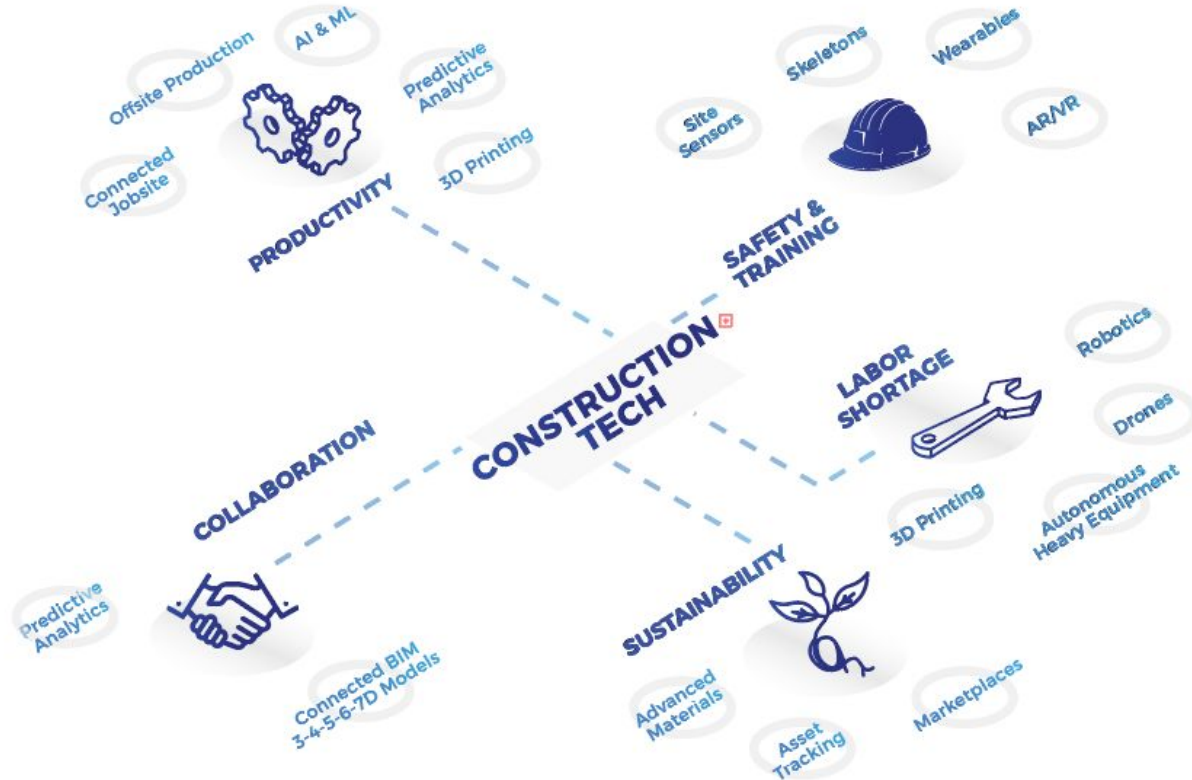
Offsite Production

AI & ML

Predictive Analytics

Connected Jobsite

3D Printing

PRODUCTIVITY

Skeletons

Wearables

Site Sensors

AR/VR

SAFETY & TRAINING

CONSTRUCTION TECH

LABOR SHORTAGE

Robotics

Drones

Autonomous Heavy Equipment

3D Printing

COLLABORATION

Predictive Analytics

Connected BIM 3-4-5-6-7D Models

SUSTAINABILITY

Advanced Materials

Asset Tracking

Marketplaces